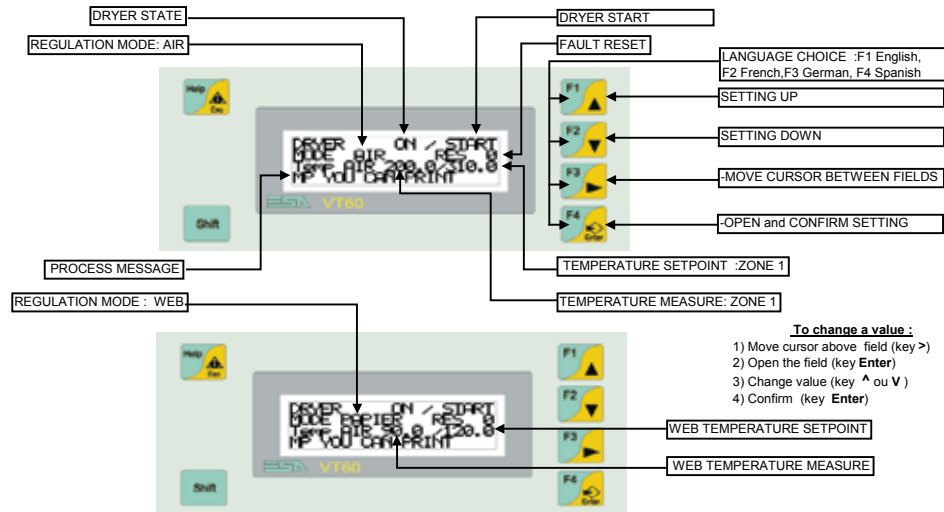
DRYER STATE

REGULATION MODE: AIR

DRYER START

FAULT RESET

LANGUAGE CHOICE :F1 English, F2 French,F3 German, F4 Spanish

SETTING UP

SETTING DOWN

-MOVE CURSOR BETWEEN FIELDS

-OPEN and CONFIRM SETTING

Help
Esc

DRYER ON / START
MODE AIR RES. 0
Temp AIR 200.0/310.0
MP YOU CAN PRINT

ESA VT60

Shift

F1
F2
F3
F4
Enter

PROCESS MESSAGE

TEMPERATURE SETPOINT :ZONE 1

TEMPERATURE MEASURE: ZONE 1

REGULATION MODE : WEB.

To change a value :
1) Move cursor above field (key >)
2) Open the field (key Enter)
3) Change value (key ^ ou V )
4) Confirm (key Enter)

Help
Esc

DRYER ON / START
MODE PAPIER RES. 0
Temp AIR 50.0/120.0
MP YOU CAN PRINT

ESA VT60

Shift

F1
F2
F3
F4
Enter

WEB TEMPERATURE SETPOINT

WEB TEMPERATURE MEASURE